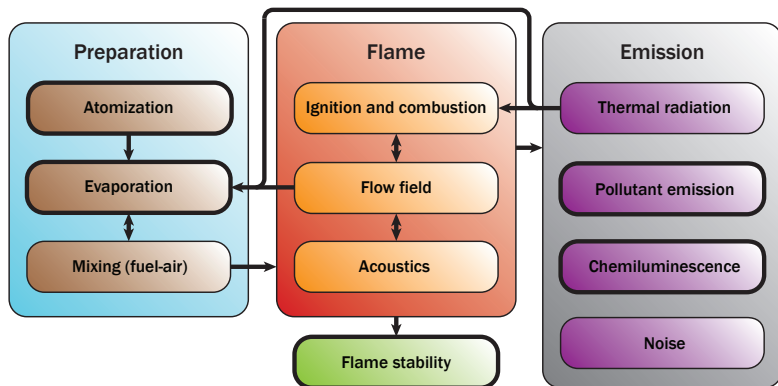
Preparation

Atomization

Evaporation

Mixing (fuel-air)

Flame

Ignition and combustion

Flow field

Acoustics

Flame stability

Emission

Thermal radiation

Pollutant emission

Chemiluminescence

Noise